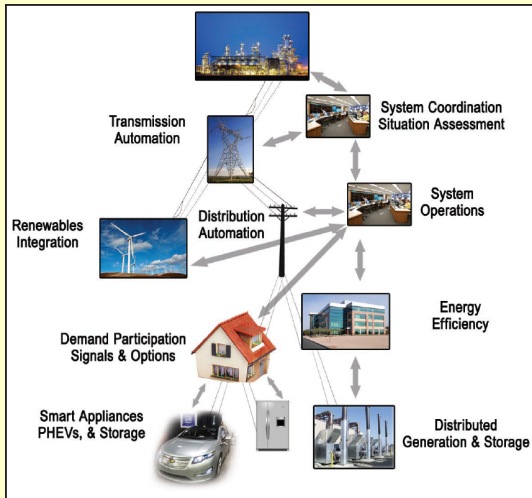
System Coordination
Situation Assessment

Transmission
Automation

System
Operations

Renewables
Integration

Distribution
Automation

Energy
Efficiency

Demand Participation
Signals & Options

Smart Appliances
PHEVs, & Storage

Distributed
Generation & Storage